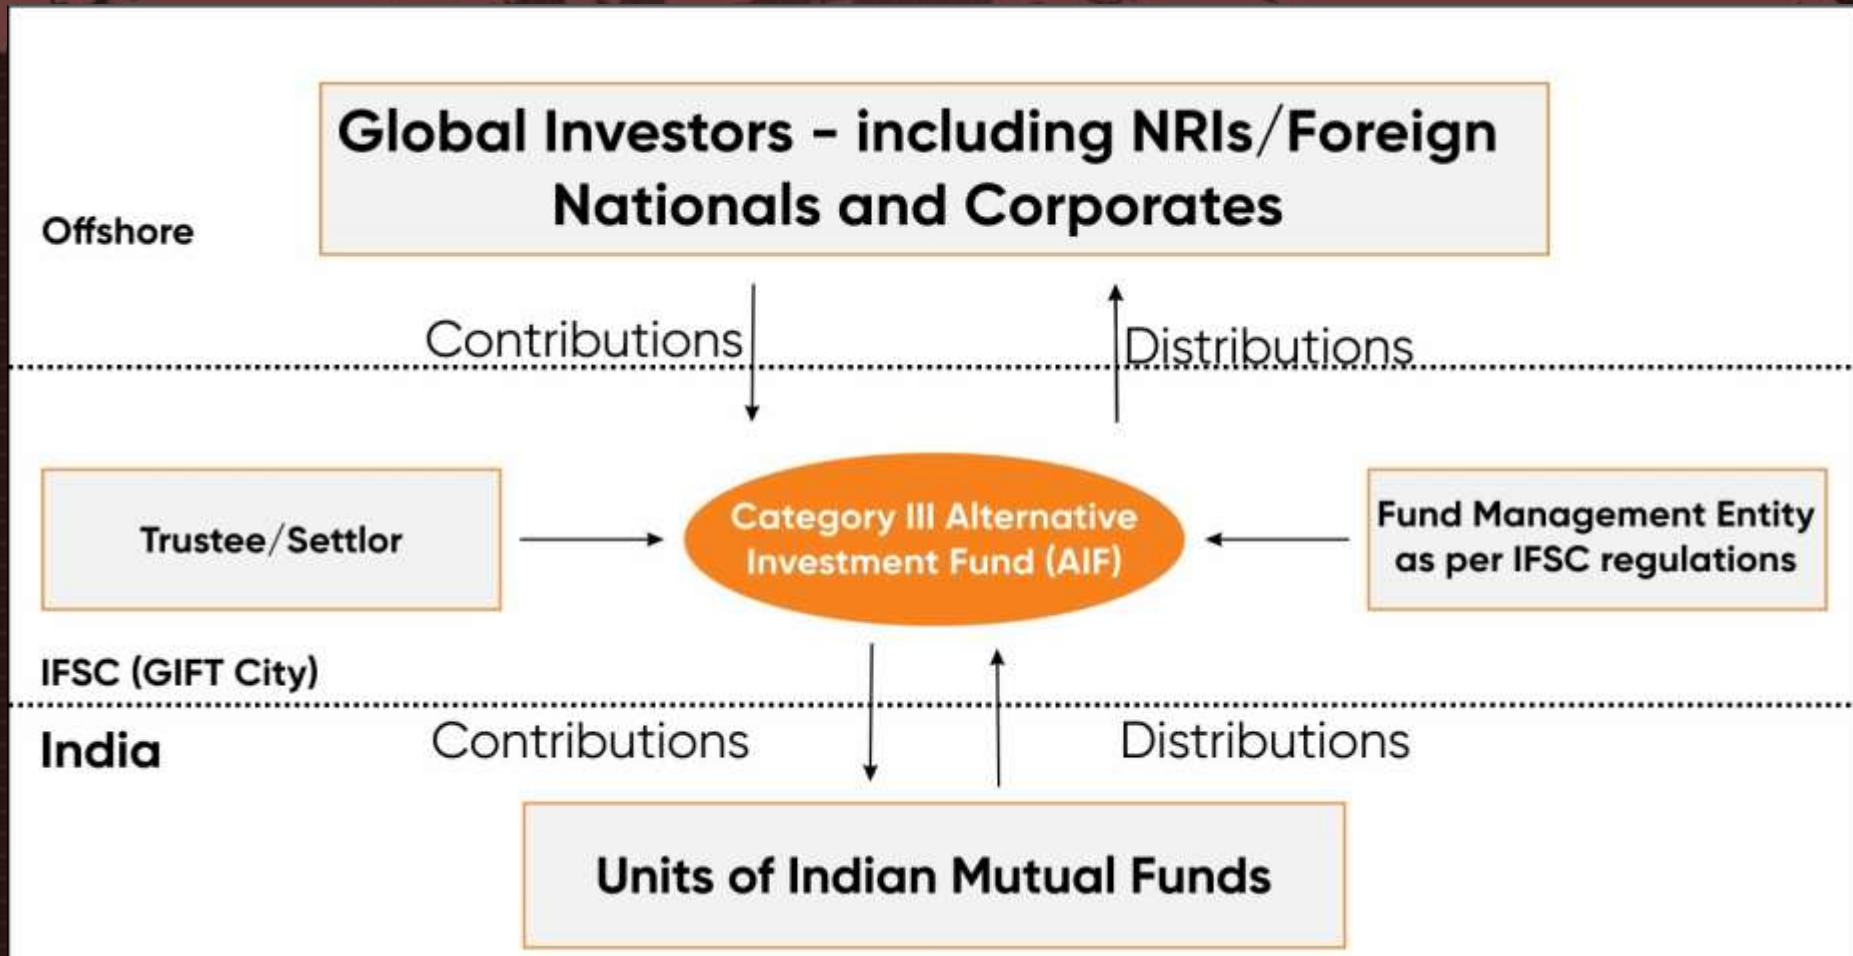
Offshore

Global Investors - including NRIs/Foreign Nationals and Corporates

Contributions

Distributions

Trustee/Settlor

Category III Alternative Investment Fund (AIF)

Fund Management Entity as per IFSC regulations

IFSC (GIFT City)

India

Contributions

Distributions

Units of Indian Mutual Funds